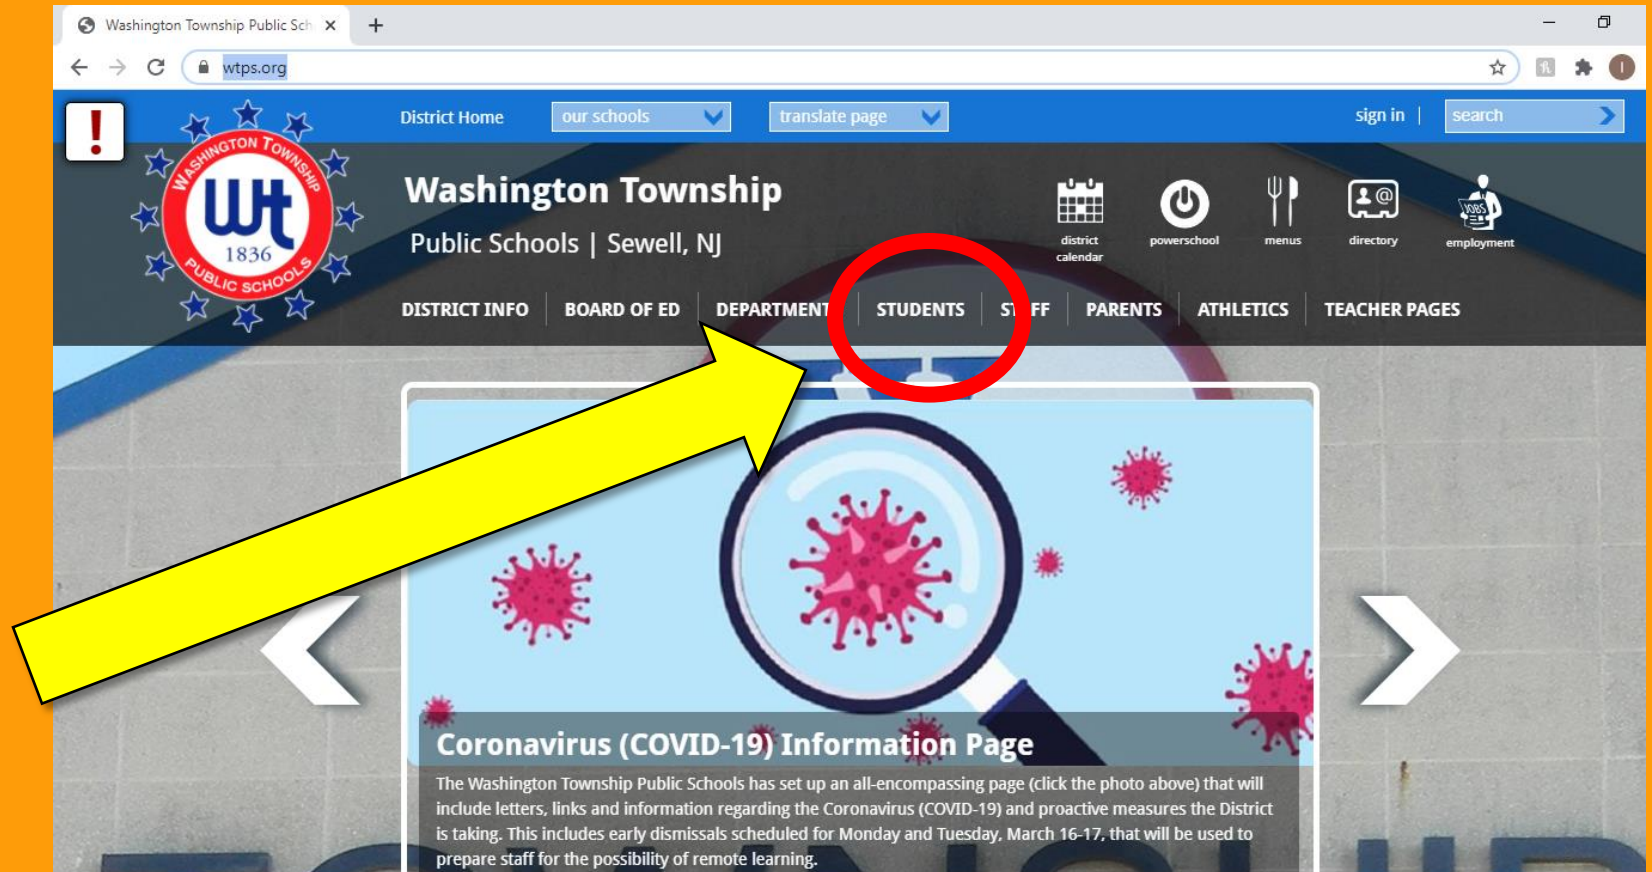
Washington Township Public Sch ×  +

wtps.org

!

WASHINGTON TOWNSHIP
Wt
1836
PUBLIC SCHOOLS

District Home  our schools  translate page  sign in |  search

Washington Township
Public Schools | Sewell, NJ

district calendar  powerschool  menus  directory  employment

DISTRICT INFO  BOARD OF ED  DEPARTMENT  STUDENTS  ST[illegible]FF  PARENTS  ATHLETICS  TEACHER PAGES

Coronavirus (COVID-19) Information Page

The Washington Township Public Schools has set up an all-encompassing page (click the photo above) that will include letters, links and information regarding the Coronavirus (COVID-19) and proactive measures the District is taking. This includes early dismissals scheduled for Monday and Tuesday, March 16-17, that will be used to prepare staff for the possibility of remote learning.